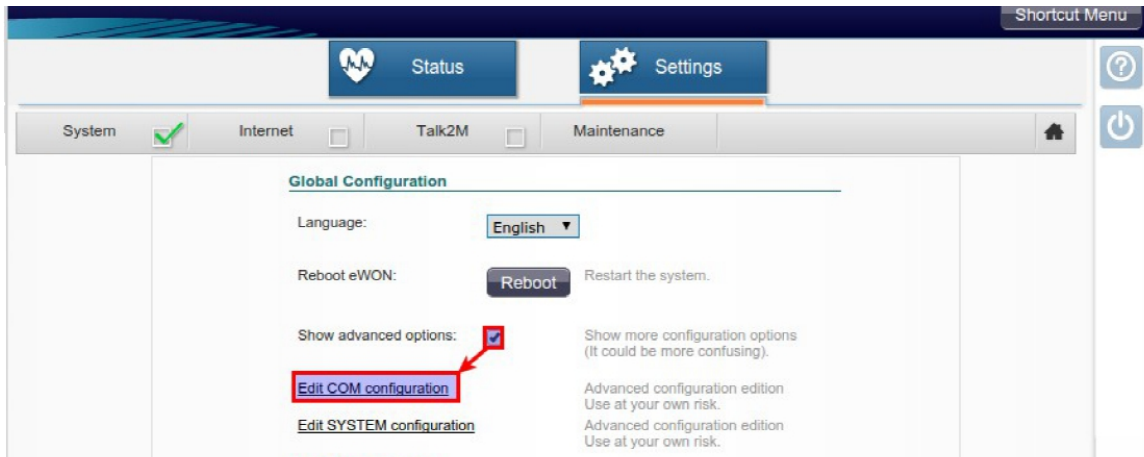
Shortcut Menu

Status

Settings

System

Internet

Talk2M

Maintenance

Global Configuration

Language: English

Reboot eWON: Reboot Restart the system.

Show advanced options: Show more configuration options (It could be more confusing).

Edit COM configuration Advanced configuration edition Use at your own risk.

Edit SYSTEM configuration Advanced configuration edition Use at your own risk.